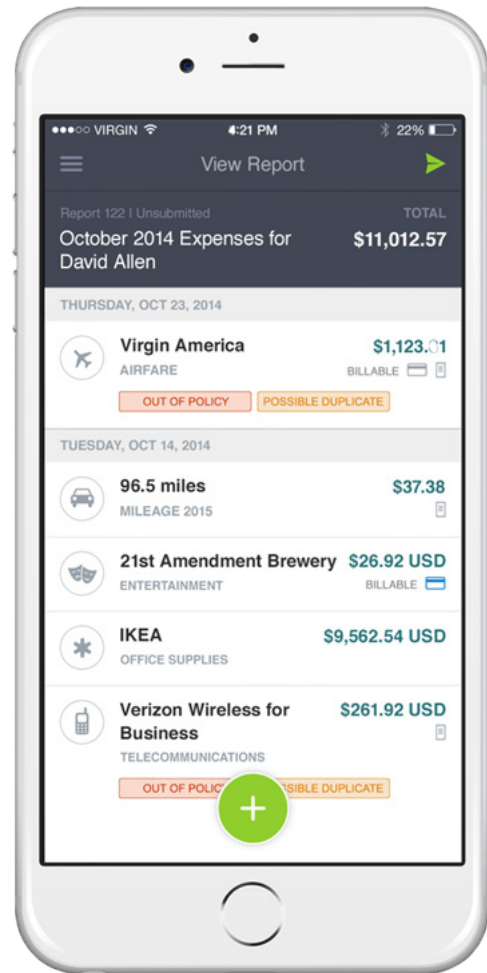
●●●○○ VIRGIN 4:21 PM 22%

View Report

Report 122 | Unsubmitted
TOTAL

October 2014 Expenses for David Allen
$11,012.57

THURSDAY, OCT 23, 2014

Virgin America
AIRFARE
$1,123.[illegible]1
BILLABLE

OUT OF POLICY
POSSIBLE DUPLICATE

TUESDAY, OCT 14, 2014

96.5 miles
MILEAGE 2015
$37.38

21st Amendment Brewery
ENTERTAINMENT
$26.92 USD
BILLABLE

IKEA
OFFICE SUPPLIES
$9,562.54 USD

Verizon Wireless for Business
TELECOMMUNICATIONS
$261.92 USD

OUT OF POLIC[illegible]
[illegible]SSIBLE DUPLICATE

+